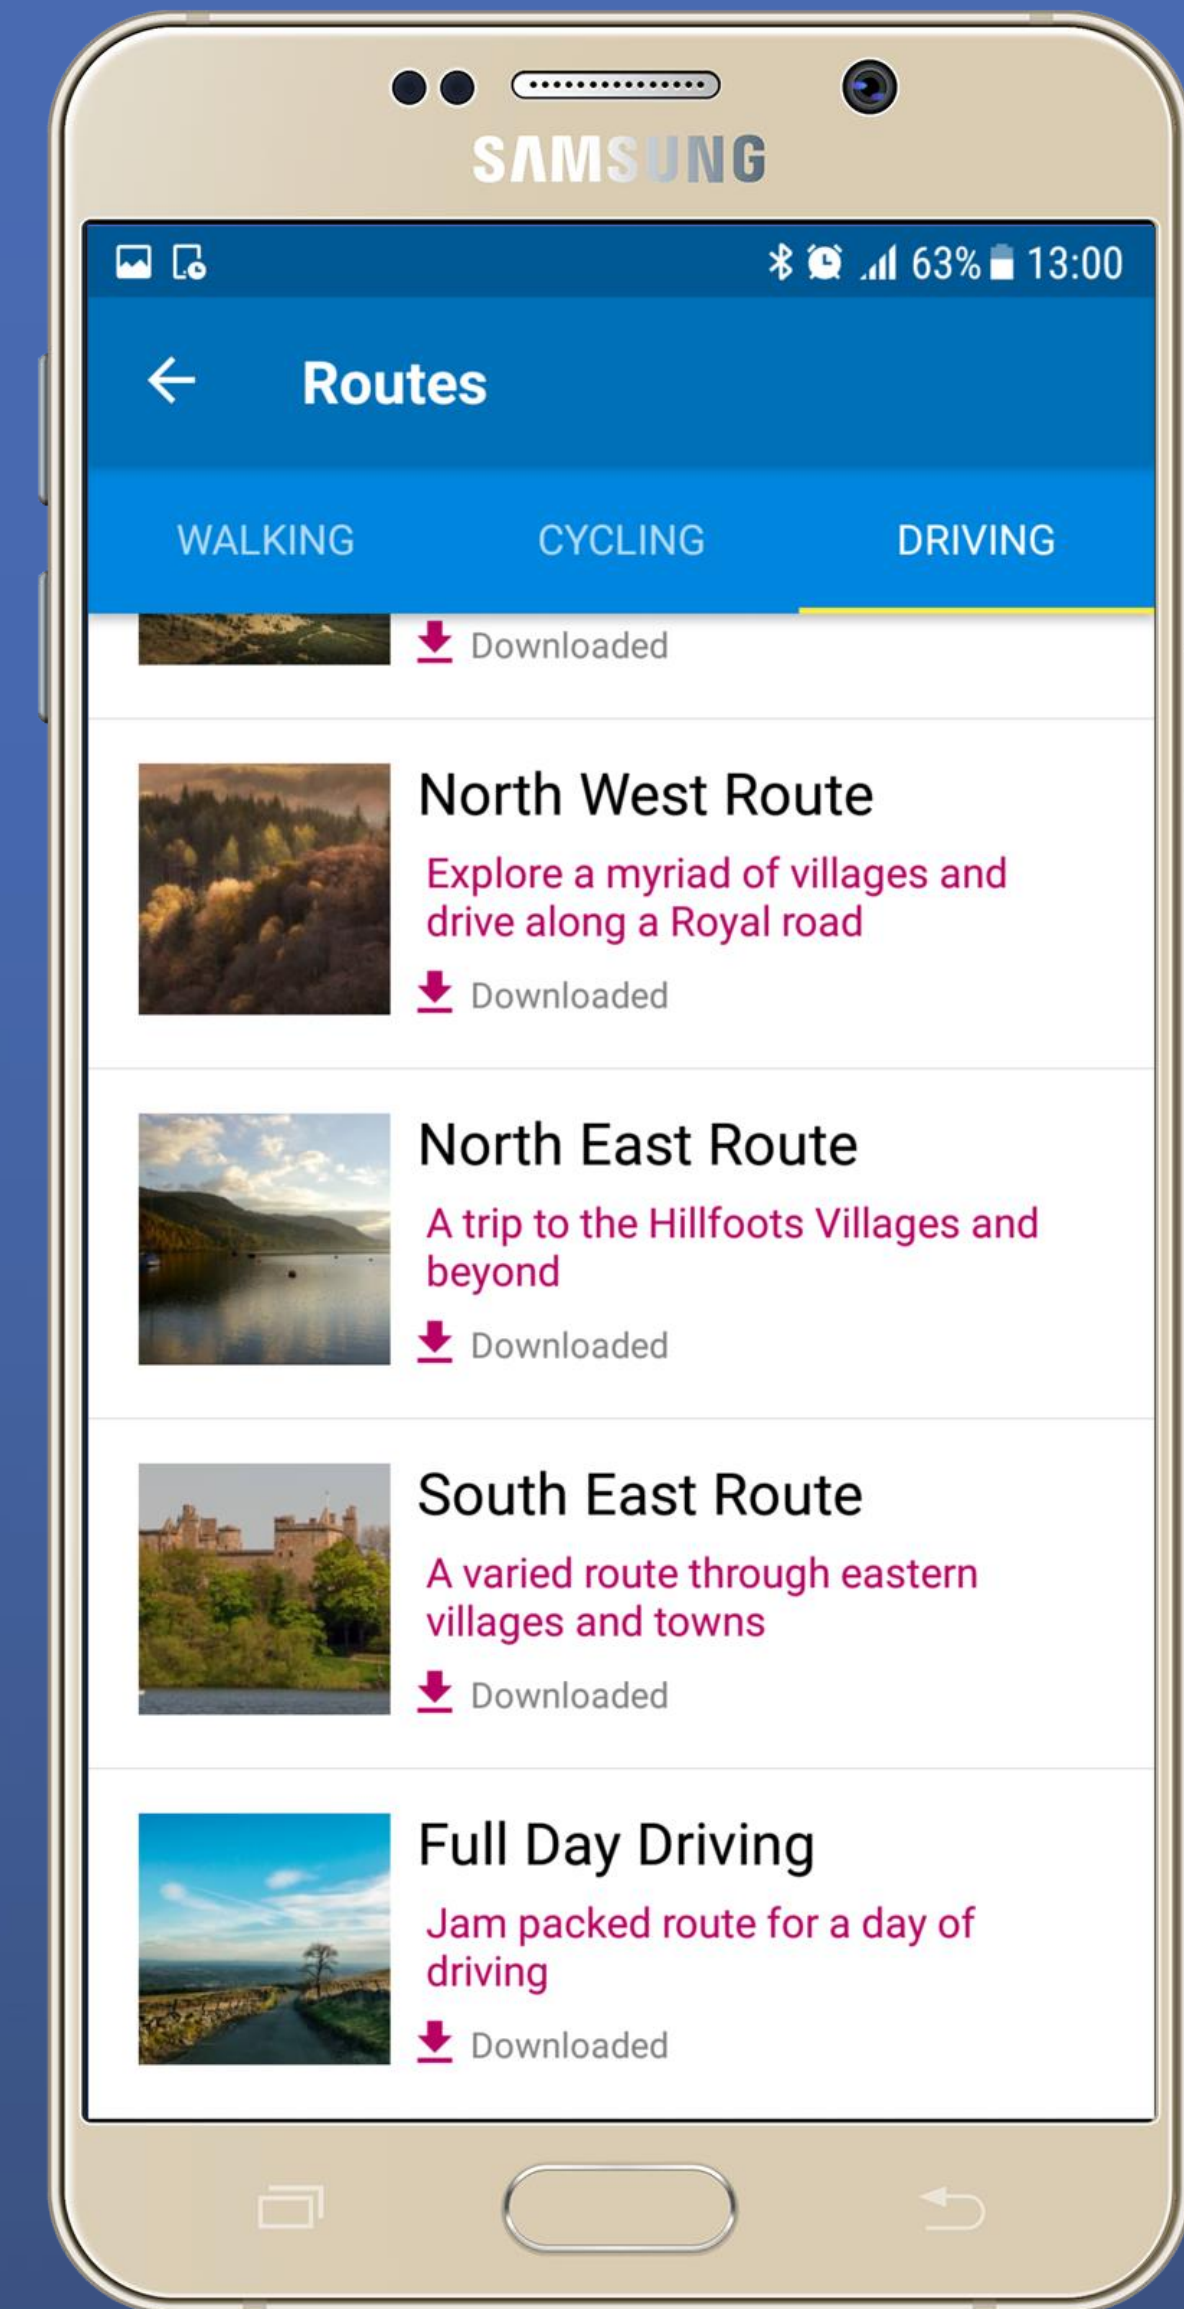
SAMSUNG

63% 13:00

Routes

WALKING CYCLING DRIVING

Downloaded

North West Route

Explore a myriad of villages and drive along a Royal road

Downloaded

North East Route

A trip to the Hillfoots Villages and beyond

Downloaded

South East Route

A varied route through eastern villages and towns

Downloaded

Full Day Driving

Jam packed route for a day of driving

Downloaded